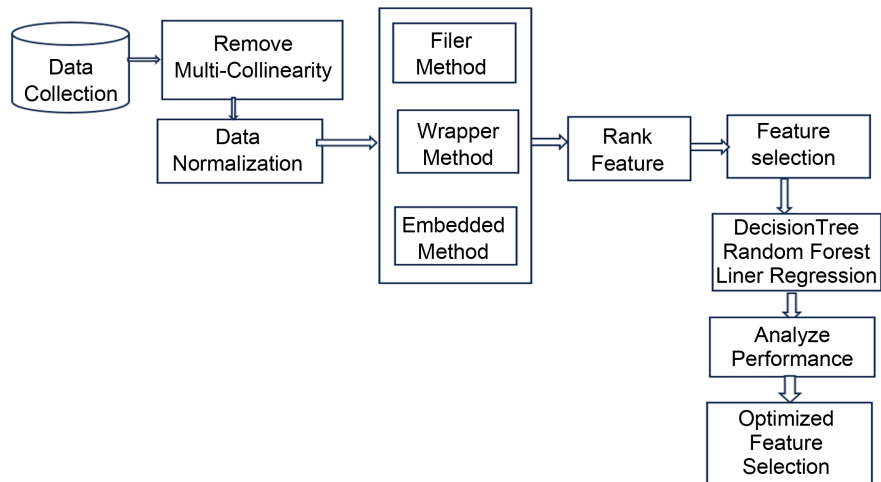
Data Collection

Remove Multi-Collinearity

Data Normalization

Filer Method

Wrapper Method

Embedded Method

Rank Feature

Feature selection

DecisionTree
Random Forest
Liner Regression

Analyze Performance

Optimized Feature Selection